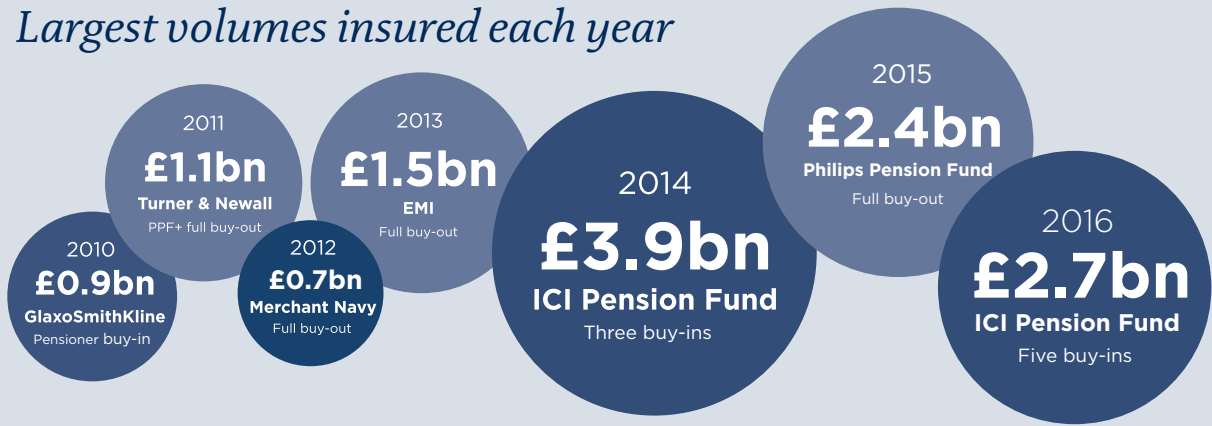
Largest volumes insured each year

2010
£0.9bn
GlaxoSmithKline
Pensioner buy-in

2011
£1.1bn
Turner & Newall
PPF+ full buy-out

2012
£0.7bn
Merchant Navy
Full buy-out

2013
£1.5bn
EMI
Full buy-out

2014
£3.9bn
ICI Pension Fund
Three buy-ins

2015
£2.4bn
Philips Pension Fund
Full buy-out

2016
£2.7bn
ICI Pension Fund
Five buy-ins